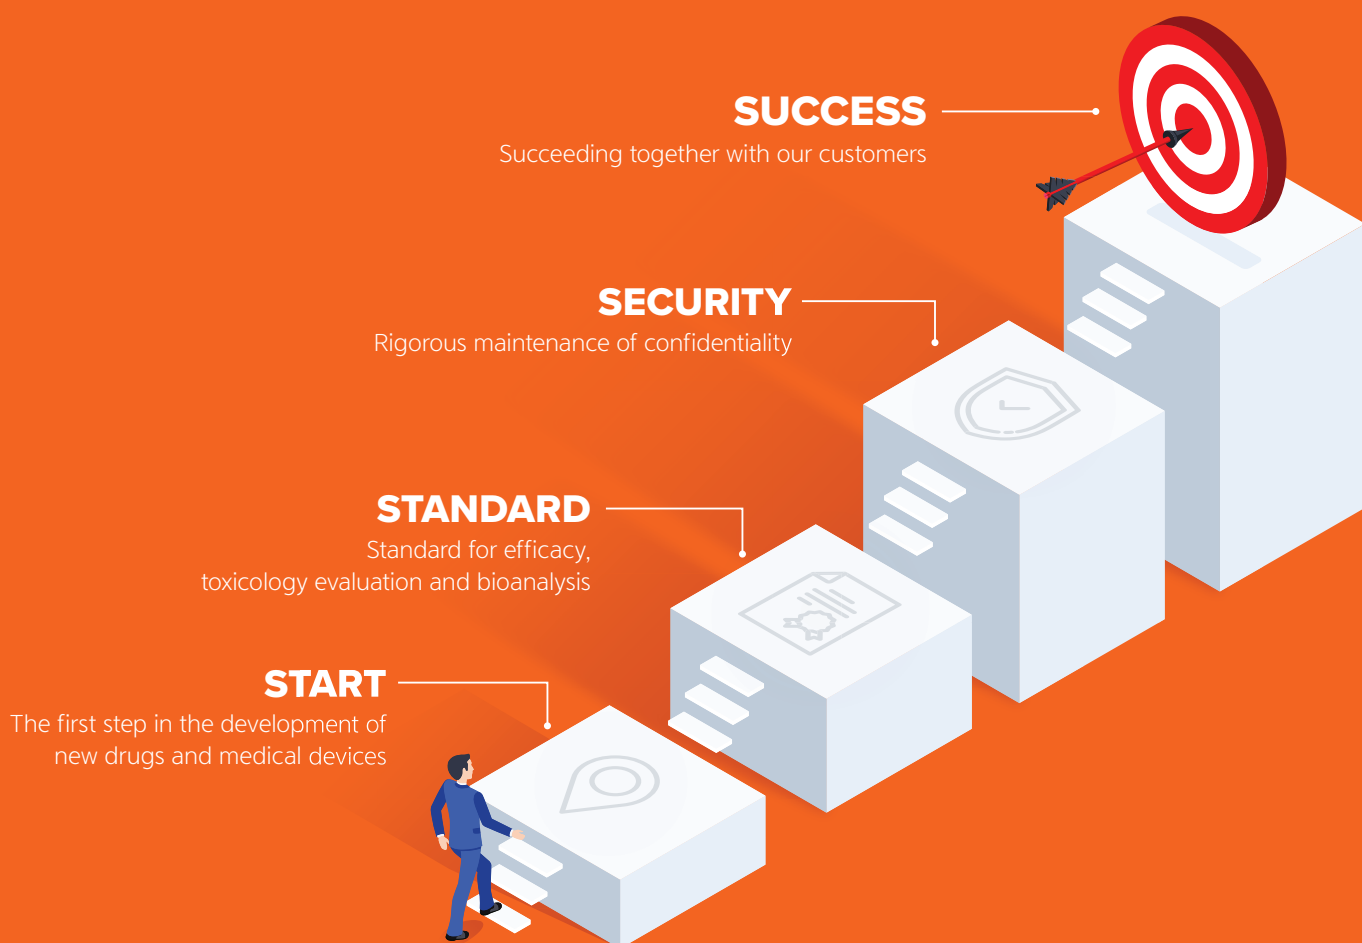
SUCCESS
Succeeding together with our customers

SECURITY
Rigorous maintenance of confidentiality

STANDARD
Standard for efficacy, toxicology evaluation and bioanalysis

START
The first step in the development of new drugs and medical devices